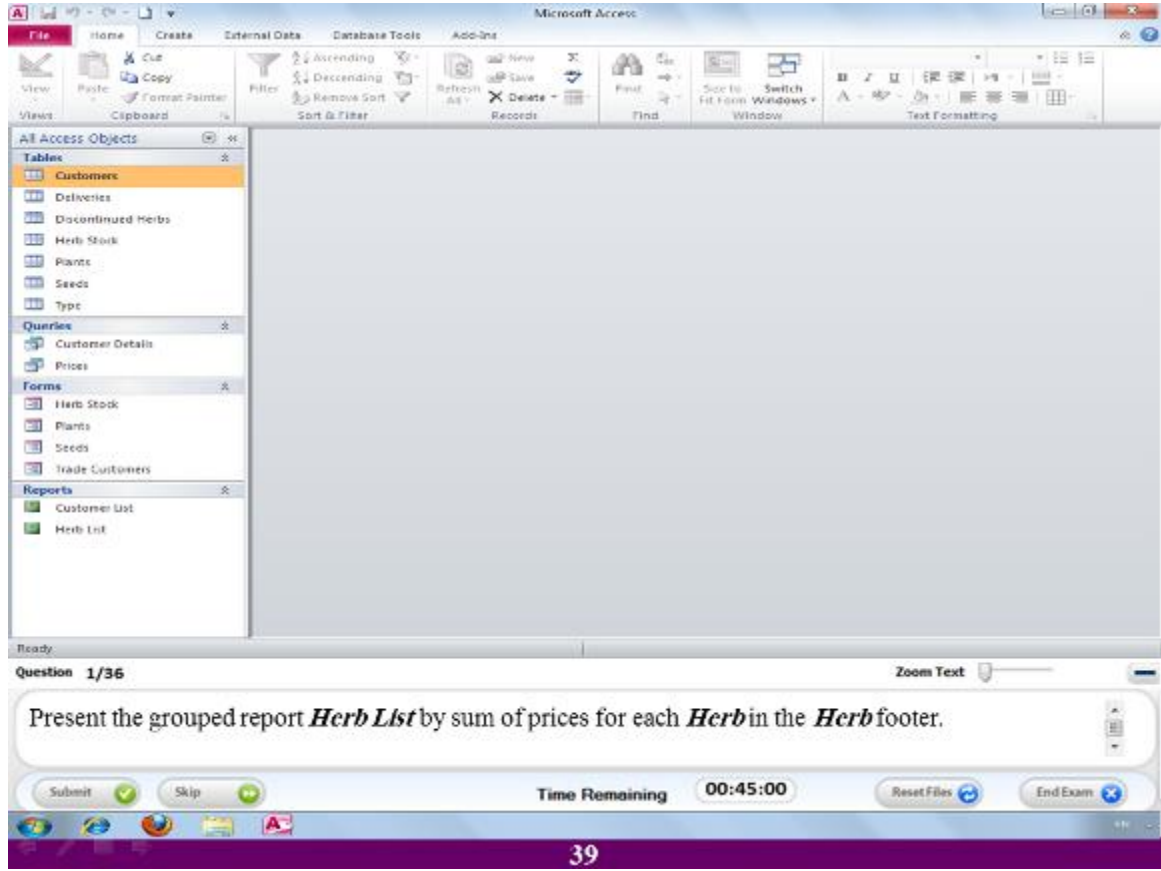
Microsoft Access

File Home Create External Data Database Tools Add-Ins

View
Views

Paste
Cut
Copy
Format Painter
Clipboard

Filter
Ascending
Descending
Remove Sort
Sort & Filter

Refresh All
New
Save
Delete
Records

Find
Find

Size to Fit Form
Switch Windows
Window

Text Formatting

All Access Objects
Tables
Customers
Deliveries
Discontinued Herbs
Herb Stock
Plants
Seeds
Type
Queries
Customer Details
Prices
Forms
Herb Stock
Plants
Seeds
Trade Customers
Reports
Customer List
Herb List

Ready

Question 1/36

Zoom Text

Present the grouped report ***Herb List*** by sum of prices for each ***Herb*** in the ***Herb*** footer.

Submit
Skip
Time Remaining
00:45:00
Reset Files
End Exam

39